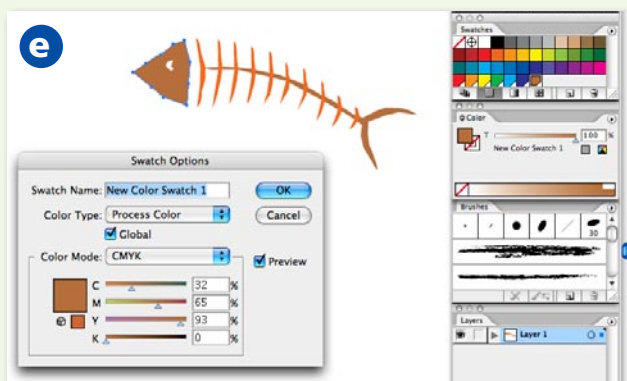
e

Swatch Options

Swatch Name: New Color Swatch 1

Color Type: Process Color

Global

Color Mode: CMYK

C 32 %

M 65 %

Y 93 %

K 0 %

OK

Cancel

Preview

Swatches

Color

T 100 %

New Color Swatch 1

Brushes

30

Layers

Layer 1